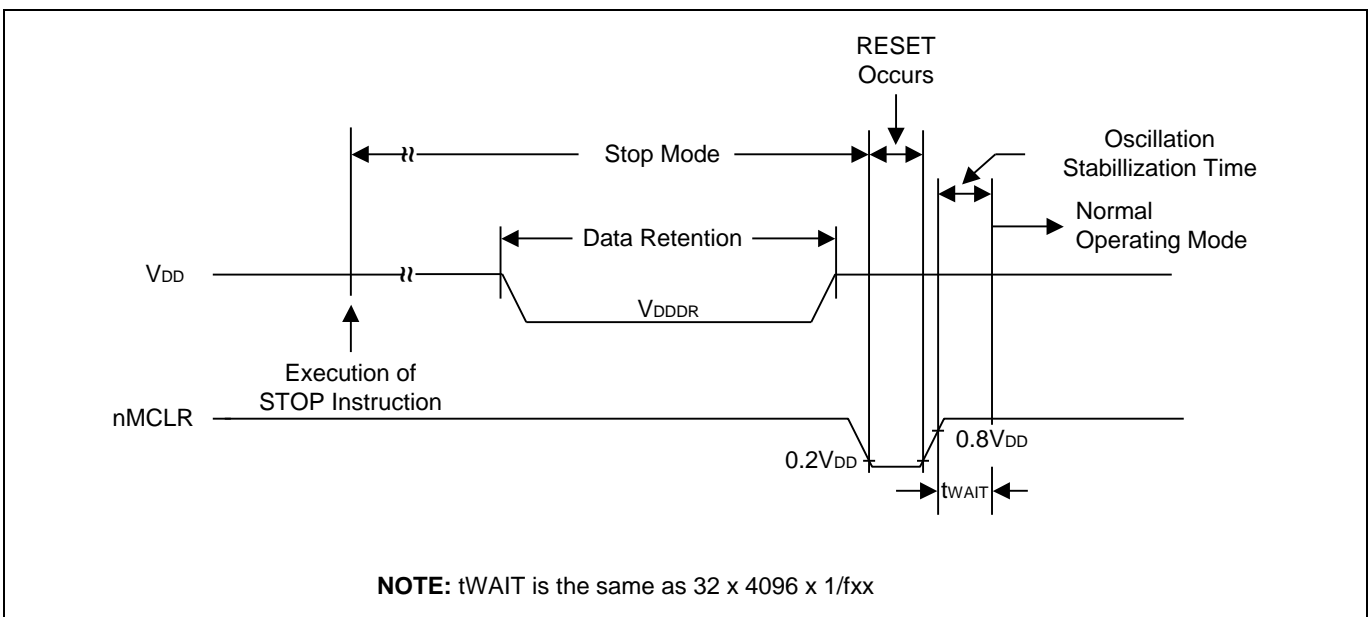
RESET Occurs

Stop Mode

Oscillation Stabillization Time

Data Retention

Normal Operating Mode

$V_{DD}$

$V_{DDDR}$

Execution of STOP Instruction

nMCLR

$0.2V_{DD}$

$0.8V_{DD}$

$t_{WAIT}$

**NOTE:** tWAIT is the same as 32 x 4096 x 1/fxx